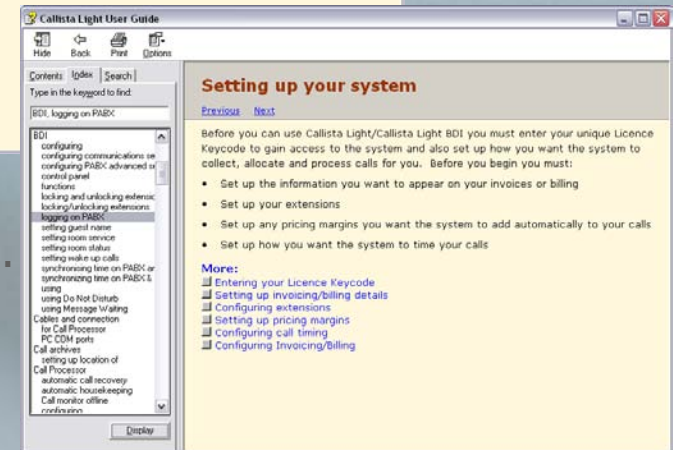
Callista Light User Guide

Hide Back Print Options

Contents Index Search

Type in the keyword to find:

BDI, logging on PABX

BDI
configuring
configuring communications se
configuring PABX advanced se
control panel
functions
locking and unlocking extensio
locking/unlocking extensions
logging on PABX
setting guest name
setting room service
setting room status
setting wake up calls
synchronising time on PABX ar
synchronising time on PABX &
using
using Do Not Disturb
using Message Waiting
Cables and connection
for Call Processor
PC COM ports
Call archives
setting up location of
Call Processor
automatic call recovery
automatic housekeeping
Call monitor offline
configuring

Display

Setting up your system

Previous Next

Before you can use Callista Light/Callista Light BDI you must enter your unique Licence Keycode to gain access to the system and also set up how you want the system to collect, allocate and process calls for you. Before you begin you must:

• Set up the information you want to appear on your invoices or billing

• Set up your extensions

• Set up any pricing margins you want the system to add automatically to your calls

• Set up how you want the system to time your calls

More:
Entering your Licence Keycode
Setting up invoicing/billing details
Configuring extensions
Setting up pricing margins
Configuring call timing
Configuring Invoicing/Billing